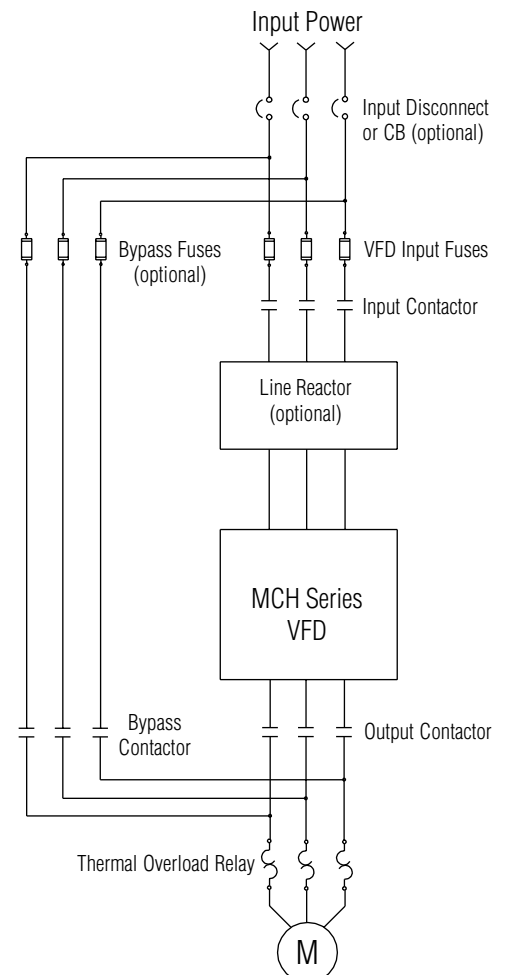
Input Power

Input Disconnect or CB (optional)

Bypass Fuses (optional)

VFD Input Fuses

Input Contactor

Line Reactor (optional)

MCH Series VFD

Bypass Contactor

Output Contactor

Thermal Overload Relay

M